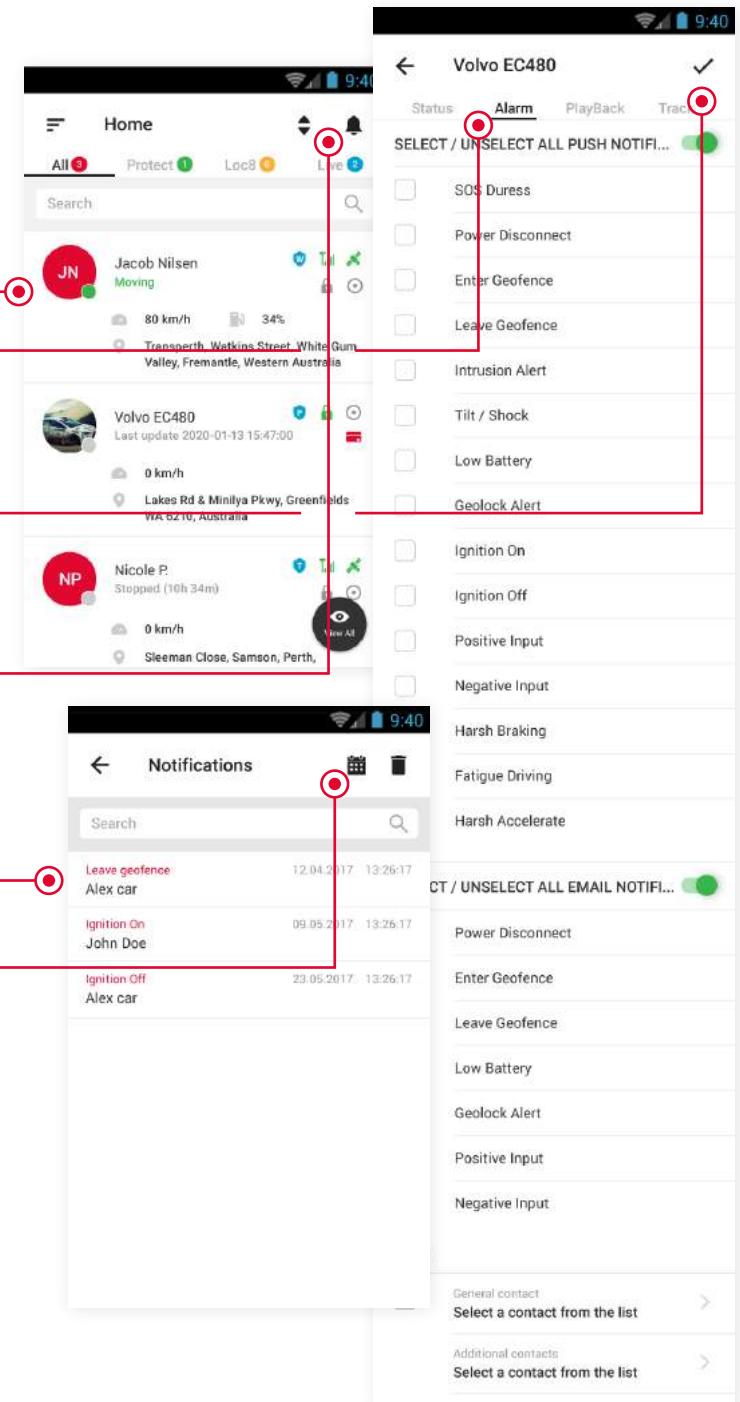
9:40

Home

All 3 Protect 1 Loc8 6 Live 2

Search

JN Jacob Nilsen
Moving
80 km/h 34%
Transperth, Watkins Street, White Gum Valley, Fremantle, Western Australia

Volvo EC480
Last update 2020-01-13 15:47:00
0 km/h
Lakes Rd & Minilya Pkwy, Greenfields WA 6210, Australia

NP Nicole P.
Stopped (10h 34m)
0 km/h
Sleeman Close, Samson, Perth,

View All

9:40

Volvo EC480

Status Alarm PlayBack Track

SELECT / UNSELECT ALL PUSH NOTIFI...

SOS Duress
Power Disconnect
Enter Geofence
Leave Geofence
Intrusion Alert
Tilt / Shock
Low Battery
Geolock Alert
Ignition On
Ignition Off
Positive Input
Negative Input
Harsh Braking
Fatigue Driving
Harsh Accelerate

CT / UNSELECT ALL EMAIL NOTIFI...

Power Disconnect
Enter Geofence
Leave Geofence
Low Battery
Geolock Alert
Positive Input
Negative Input

General contact
Select a contact from the list
Additional contacts
Select a contact from the list

9:40

Notifications

Search

Leave geofence 12.04.2017 13:26:17
Alex car
Ignition On 09.05.2017 13:26:17
John Doe
Ignition Off 23.05.2017 13:26:17
Alex car